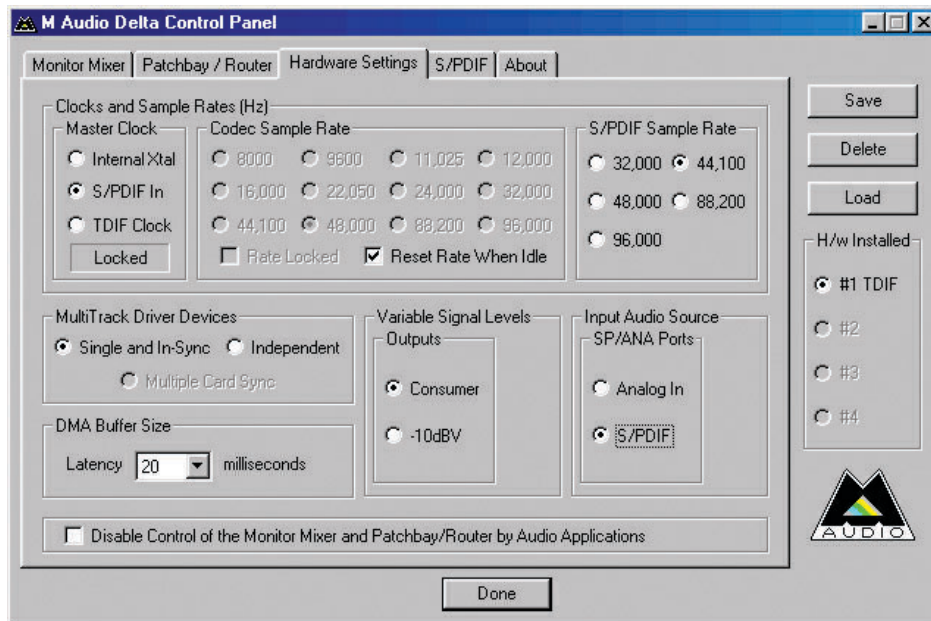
M Audio Delta Control Panel

Monitor Mixer | Patchbay / Router | Hardware Settings | S/PDIF | About

Clocks and Sample Rates (Hz)

Master Clock
Internal Xtal
S/PDIF In
TDIF Clock
Locked

Codec Sample Rate
8000 9600 11,025 12,000
16,000 22,050 24,000 32,000
44,100 48,000 88,200 96,000
Rate Locked
Reset Rate When Idle

S/PDIF Sample Rate
32,000 44,100
48,000 88,200
96,000

Save
Delete
Load

H/w Installed
#1 TDIF
#2
#3
#4

MultiTrack Driver Devices
Single and In-Sync Independent
Multiple Card Sync

Variable Signal Levels
Outputs
Consumer
-10dBV

Input Audio Source
SP/ANA Ports
Analog In
S/PDIF

DMA Buffer Size
Latency 20 milliseconds

AUDIO

Disable Control of the Monitor Mixer and Patchbay/Router by Audio Applications

Done